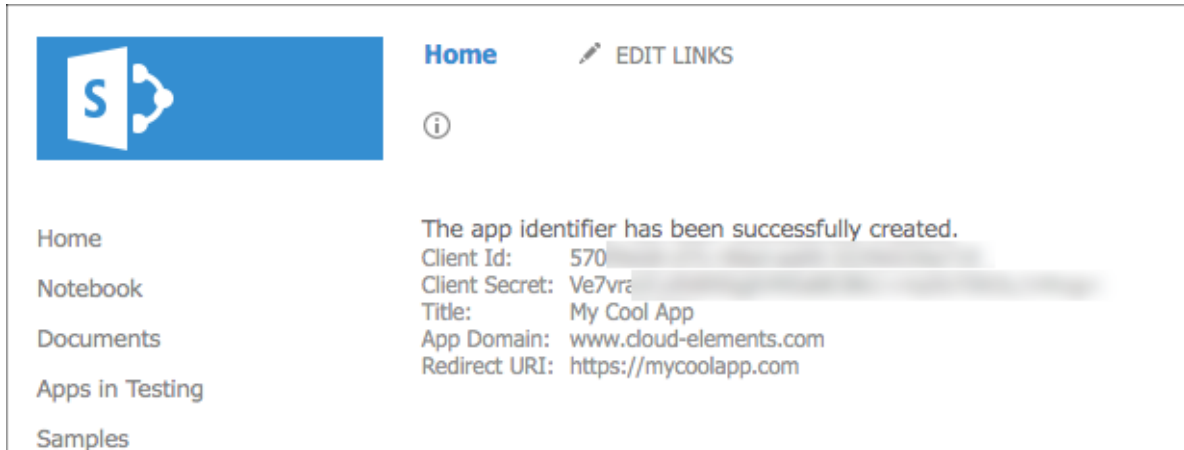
S

Home

EDIT LINKS

ⓘ

Home

Notebook

Documents

Apps in Testing

Samples

The app identifier has been successfully created.

| | |
|---|---|
| Client Id: | 570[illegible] |
| Client Secret: | Ve7vra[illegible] |
| Title: | My Cool App |
| App Domain: | www.cloud-elements.com |
| Redirect URI: | https://mycoolapp.com |